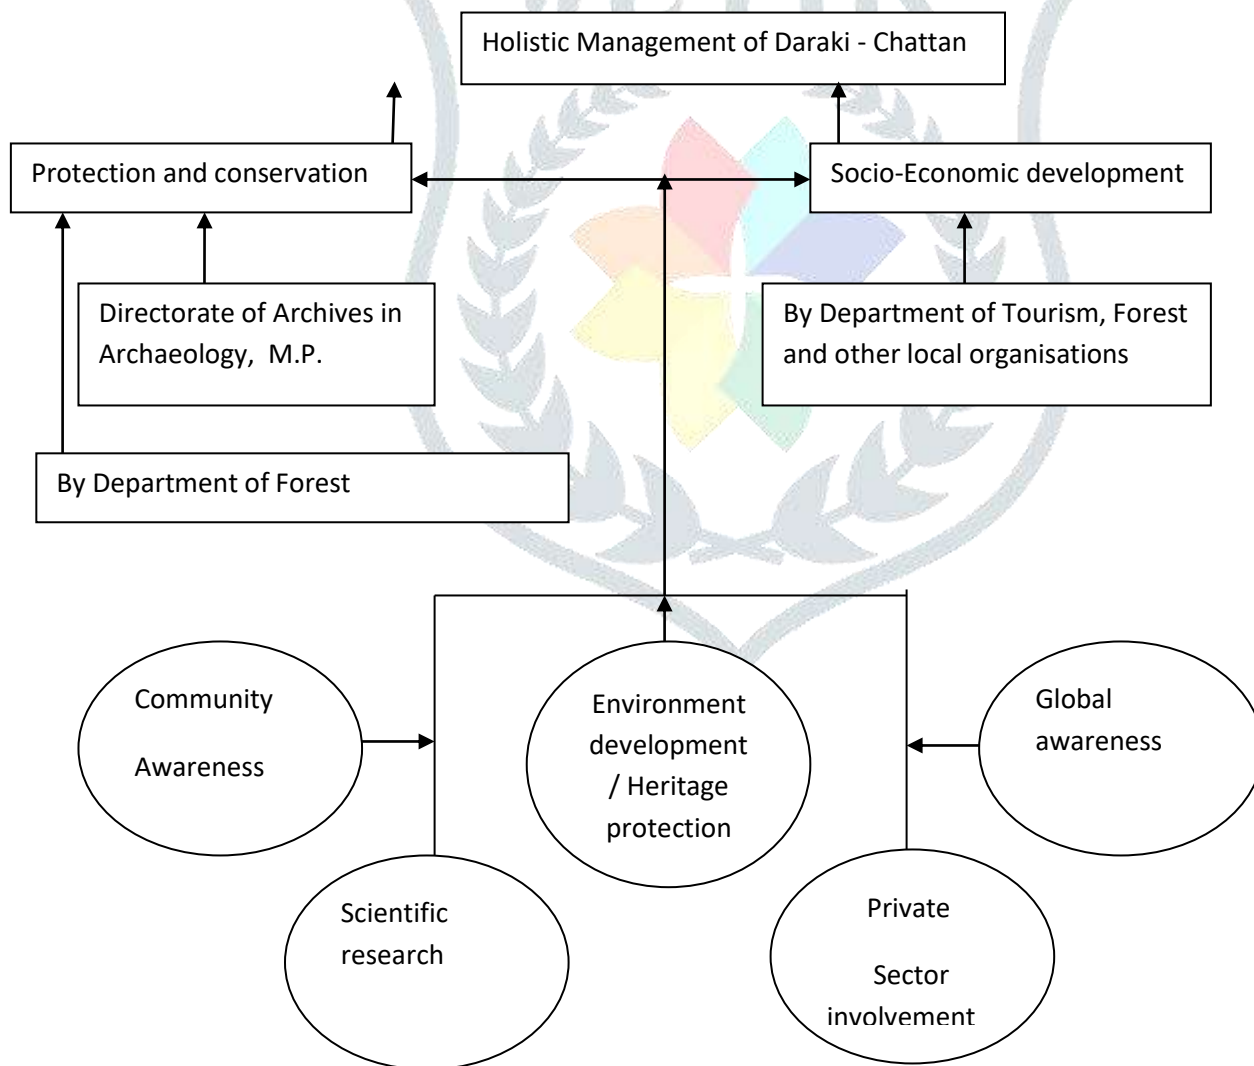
Holistic Management of Daraki - Chattan

Protection and conservation

Socio-Economic development

Directorate of Archives in Archaeology, M.P.

By Department of Tourism, Forest and other local organisations

By Department of Forest

Community Awareness

Environment development / Heritage protection

Global awareness

Scientific research

Private Sector involvement